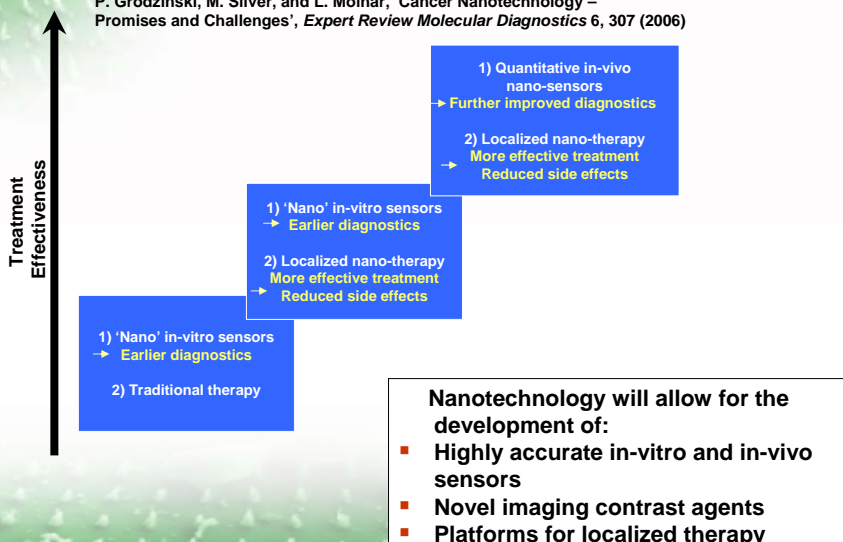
P. Grodzinski, M. Silver, and L. Molnar, 'Cancer Nanotechnology – Promises and Challenges', *Expert Review Molecular Diagnostics* 6, 307 (2006)

Treatment Effectiveness

1) Quantitative in-vivo nano-sensors
→ Further improved diagnostics

2) Localized nano-therapy
→ More effective treatment
Reduced side effects

1) 'Nano' in-vitro sensors
→ Earlier diagnostics

2) Localized nano-therapy
→ More effective treatment
Reduced side effects

1) 'Nano' in-vitro sensors
→ Earlier diagnostics

2) Traditional therapy

Nanotechnology will allow for the development of:
- Highly accurate in-vitro and in-vivo sensors
- Novel imaging contrast agents
- Platforms for localized therapy